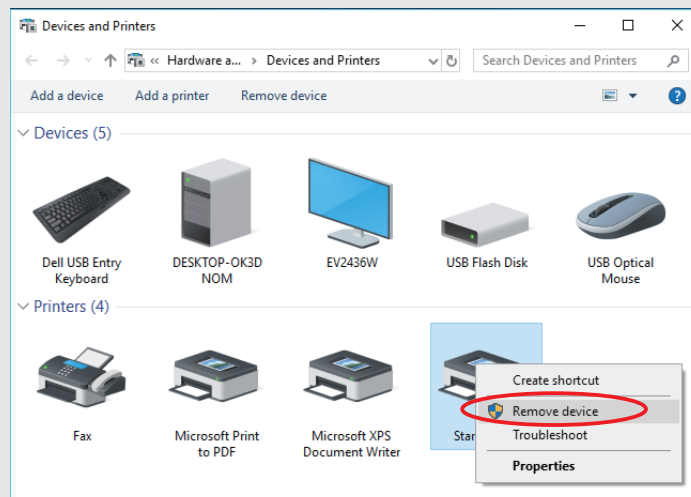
Devices and Printers

« Hardware a... › Devices and Printers

Search Devices and Printers

Add a device    Add a printer    Remove device

Devices (5)

Dell USB Entry Keyboard

DESKTOP-OK3D NOM

EV2436W

USB Flash Disk

USB Optical Mouse

Printers (4)

Fax

Microsoft Print to PDF

Microsoft XPS Document Writer

Stan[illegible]

Create shortcut
Remove device
Troubleshoot
Properties